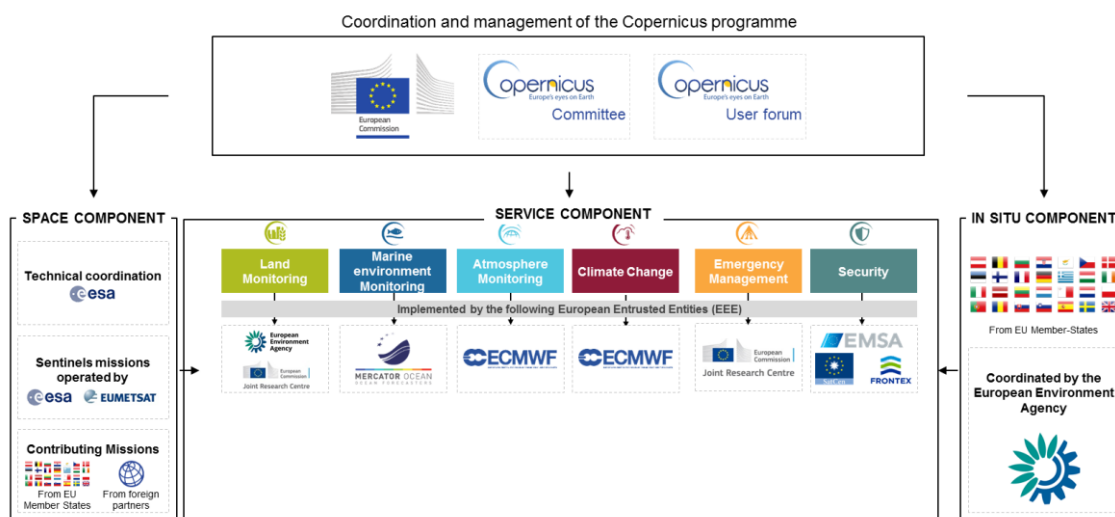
Coordination and management of the Copernicus programme

European Commission

Copernicus
Europe's eyes on Earth
Committee

Copernicus
Europe's eyes on Earth
User forum

SPACE COMPONENT

Technical coordination
esa

Sentinels missions operated by
esa EUMETSAT

Contributing Missions
From EU Member States
From foreign partners

SERVICE COMPONENT

Land Monitoring

Marine environment Monitoring

Atmosphere Monitoring

Climate Change

Emergency Management

Security

Implemented by the following European Entrusted Entities (EEE)

European Environment Agency
European Commission
Joint Research Centre

MERCATOR OCEAN
OCEAN FORECASTERS

ECMWF

ECMWF

European Commission
Joint Research Centre

EMSA
SatCen
FRONTEX

IN SITU COMPONENT

From EU Member-States

Coordinated by the European Environment Agency